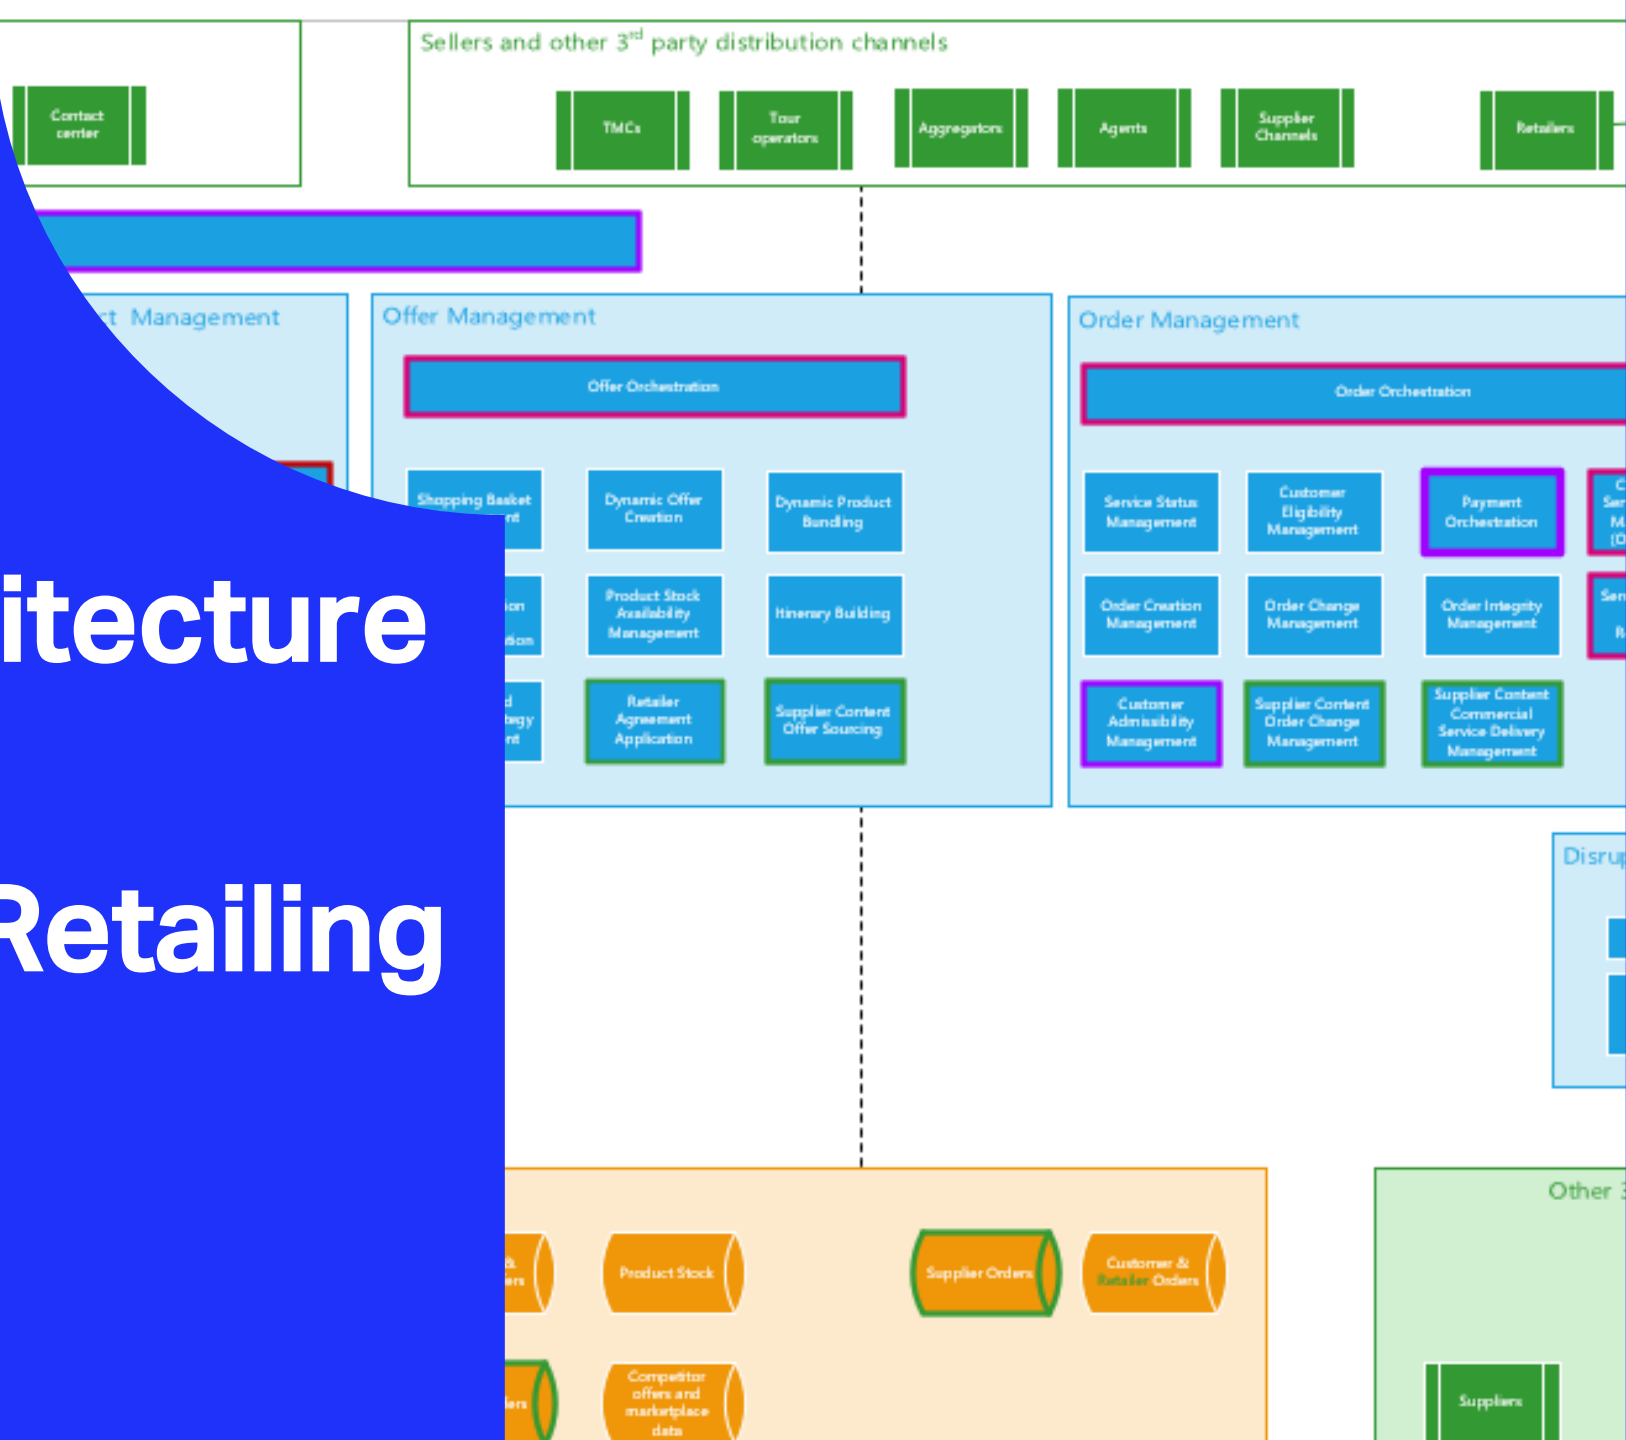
Contact center

Sellers and other 3$^{rd}$ party distribution channels

TMCs

Tour operators

Aggregators

Agents

Supplier Channels

Retailers

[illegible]t Management

Offer Management

Offer Orchestration

Shopping Basket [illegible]nt

Dynamic Offer Creation

Dynamic Product Bundling

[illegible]ion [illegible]tion

Product Stock Availability Management

Itinerary Building

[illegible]d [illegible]egy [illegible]nt

Retailer Agreement Application

Supplier Content Offer Sourcing

Order Management

Order Orchestration

Service Status Management

Customer Eligibility Management

Payment Orchestration

C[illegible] Ser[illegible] M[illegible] (D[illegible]

Order Creation Management

Order Change Management

Order Integrity Management

Ser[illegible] R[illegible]

Customer Admissibility Management

Supplier Content Order Change Management

Supplier Content Commercial Service Delivery Management

Disru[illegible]

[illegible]itecture

Retailing

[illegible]& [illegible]ers

Product Stock

Supplier Orders

Customer & Retailer Orders

Other 3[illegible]

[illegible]ers

Competitor offers and marketplace data

Suppliers